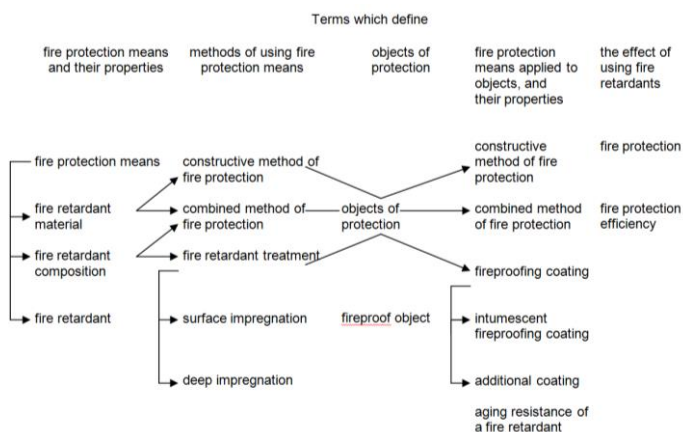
Terms which define

fire protection means and their properties

methods of using fire protection means

objects of protection

fire protection means applied to objects, and their properties

the effect of using fire retardants

fire protection means

fire retardant material

fire retardant composition

fire retardant

constructive method of fire protection

combined method of fire protection

fire retardant treatment

surface impregnation

deep impregnation

objects of protection

fireproof object

constructive method of fire protection

combined method of fire protection

fireproofing coating

intumescent fireproofing coating

additional coating

aging resistance of a fire retardant

fire protection

fire protection efficiency